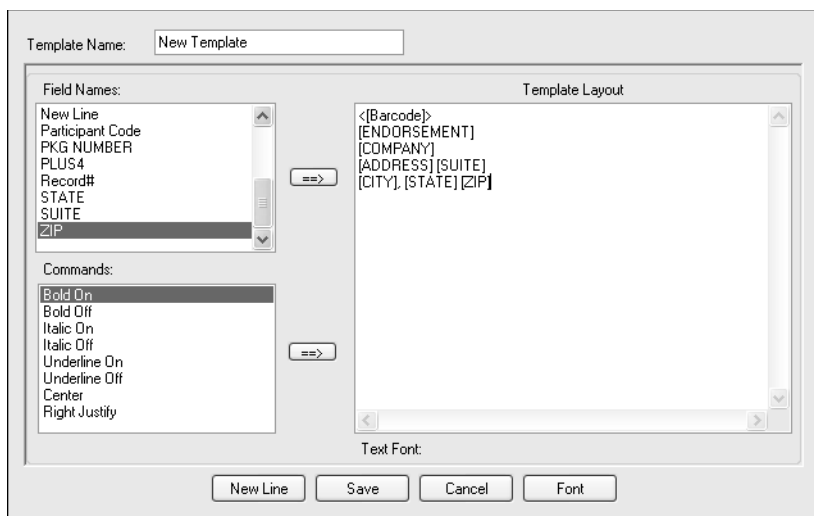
Template Name: New Template

Field Names:

New Line
Participant Code
PKG NUMBER
PLUS4
Record#
STATE
SUITE
ZIP

==>

Template Layout

<[Barcode]>
[ENDORSEMENT]
[COMPANY]
[ADDRESS] [SUITE]
[CITY], [STATE] [ZIP]

Commands:

Bold On
Bold Off
Italic On
Italic Off
Underline On
Underline Off
Center
Right Justify

==>

Text Font:

New Line | Save | Cancel | Font